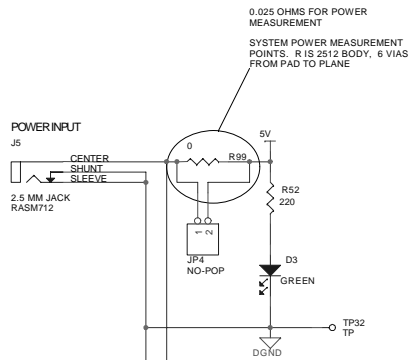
0.025 OHMS FOR POWER MEASUREMENT

SYSTEM POWER MEASUREMENT POINTS. R IS 2512 BODY, 6 VIAS FROM PAD TO PLANE

POWER INPUT

J5

CENTER
SHUNT
SLEEVE

2.5 MM JACK
RASM712

0
R99

5V

R52
220

1 2

JP4
NO-POP

D3
GREEN

TP32
TP

DGND